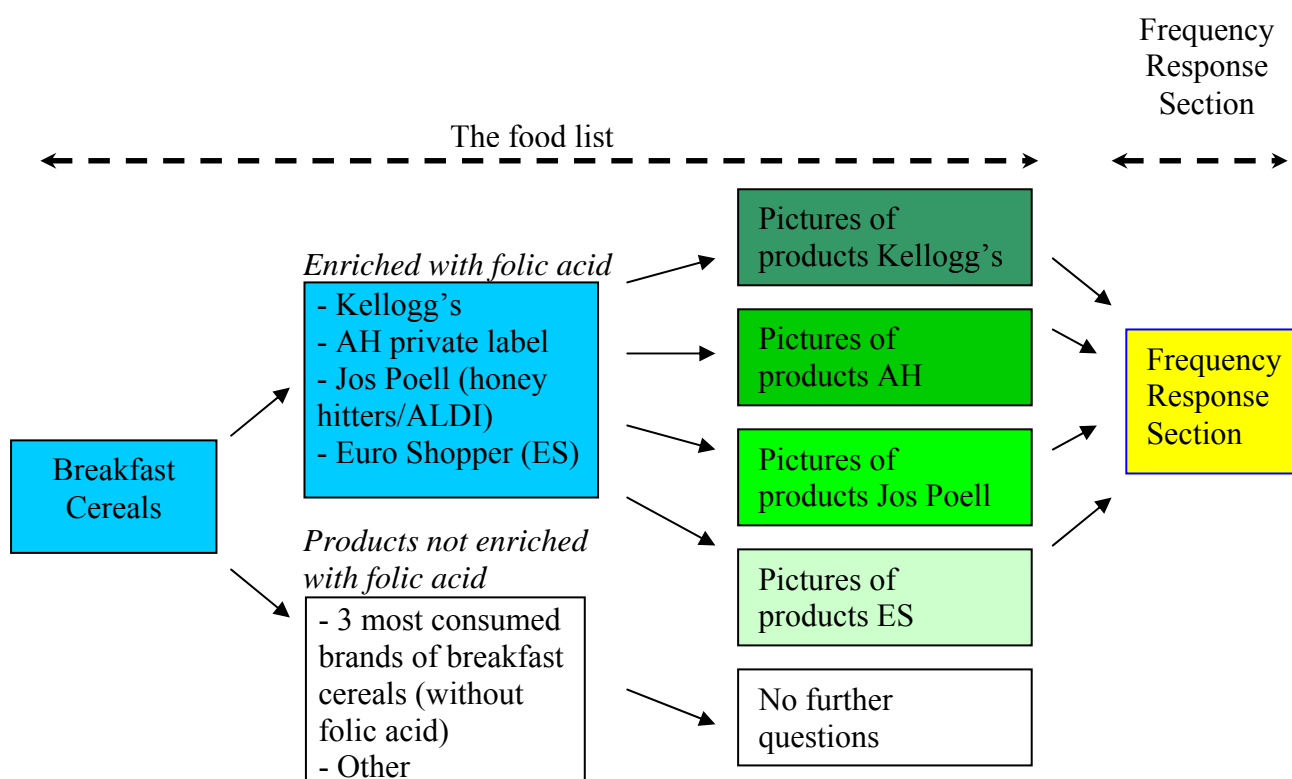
Frequency Response Section

The food list

Breakfast Cereals

Enriched with folic acid

- Kellogg's
- AH private label
- Jos Poell (honey hitters/ALDI)
- Euro Shopper (ES)

Products not enriched with folic acid

- 3 most consumed brands of breakfast cereals (without folic acid)
- Other

Pictures of products Kellogg's

Pictures of products AH

Pictures of products Jos Poell

Pictures of products ES

No further questions

Frequency Response Section